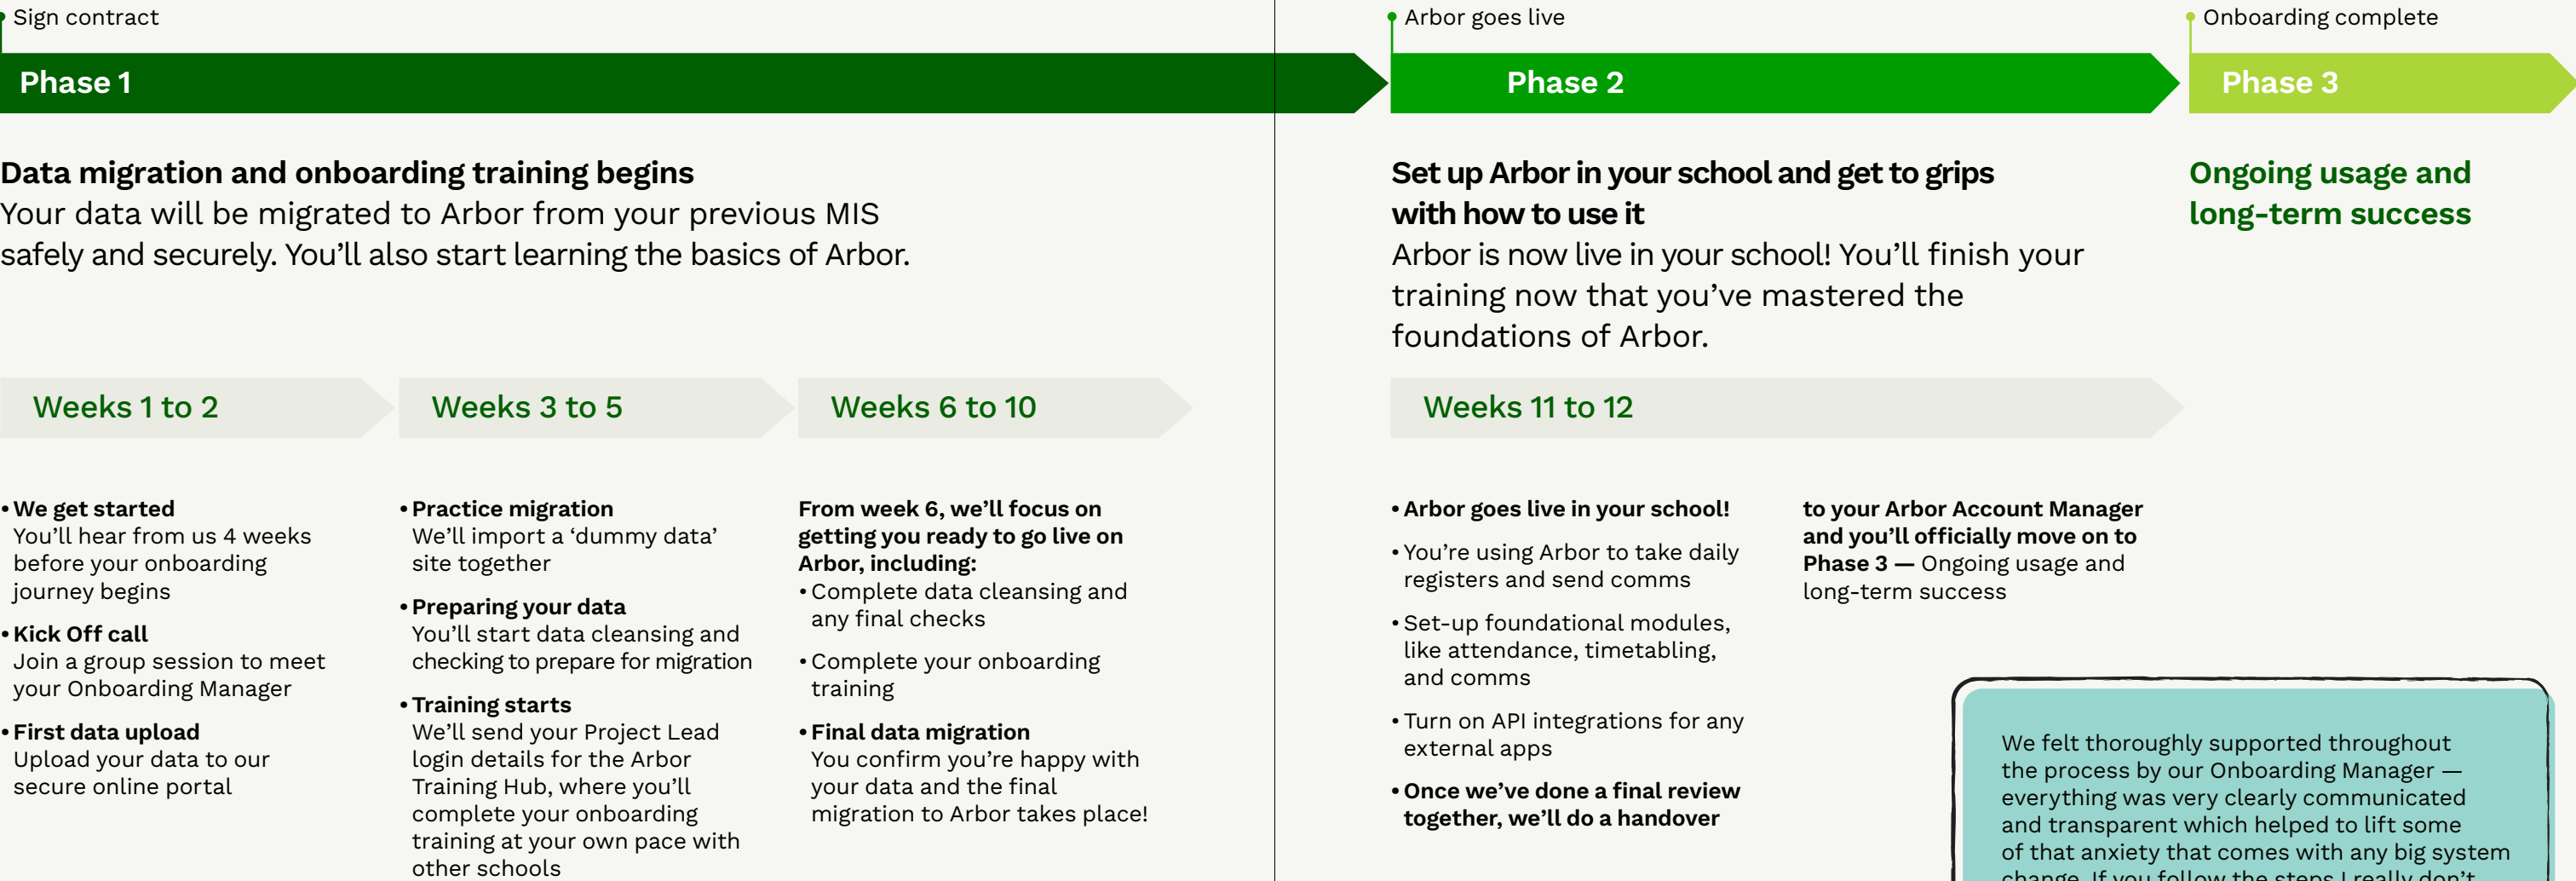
Sign contract

Phase 1

Data migration and onboarding training begins
Your data will be migrated to Arbor from your previous MIS safely and securely. You'll also start learning the basics of Arbor.

Weeks 1 to 2

• We get started
You'll hear from us 4 weeks before your onboarding journey begins

• Kick Off call
Join a group session to meet your Onboarding Manager

• First data upload
Upload your data to our secure online portal

Weeks 3 to 5

• Practice migration
We'll import a 'dummy data' site together

• Preparing your data
You'll start data cleansing and checking to prepare for migration

• Training starts
We'll send your Project Lead login details for the Arbor Training Hub, where you'll complete your onboarding training at your own pace with other schools

Weeks 6 to 10

From week 6, we'll focus on getting you ready to go live on Arbor, including:
• Complete data cleansing and any final checks

• Complete your onboarding training

• Final data migration
You confirm you're happy with your data and the final migration to Arbor takes place!

Arbor goes live

Phase 2

Set up Arbor in your school and get to grips with how to use it
Arbor is now live in your school! You'll finish your training now that you've mastered the foundations of Arbor.

Weeks 11 to 12

• Arbor goes live in your school!

• You're using Arbor to take daily registers and send comms

• Set-up foundational modules, like attendance, timetabling, and comms

• Turn on API integrations for any external apps

• Once we've done a final review together, we'll do a handover

to your Arbor Account Manager and you'll officially move on to Phase 3 — Ongoing usage and long-term success

Onboarding complete

Phase 3

Ongoing usage and long-term success

We felt thoroughly supported throughout the process by our Onboarding Manager — everything was very clearly communicated and transparent which helped to lift some of that anxiety that comes with any big system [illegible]